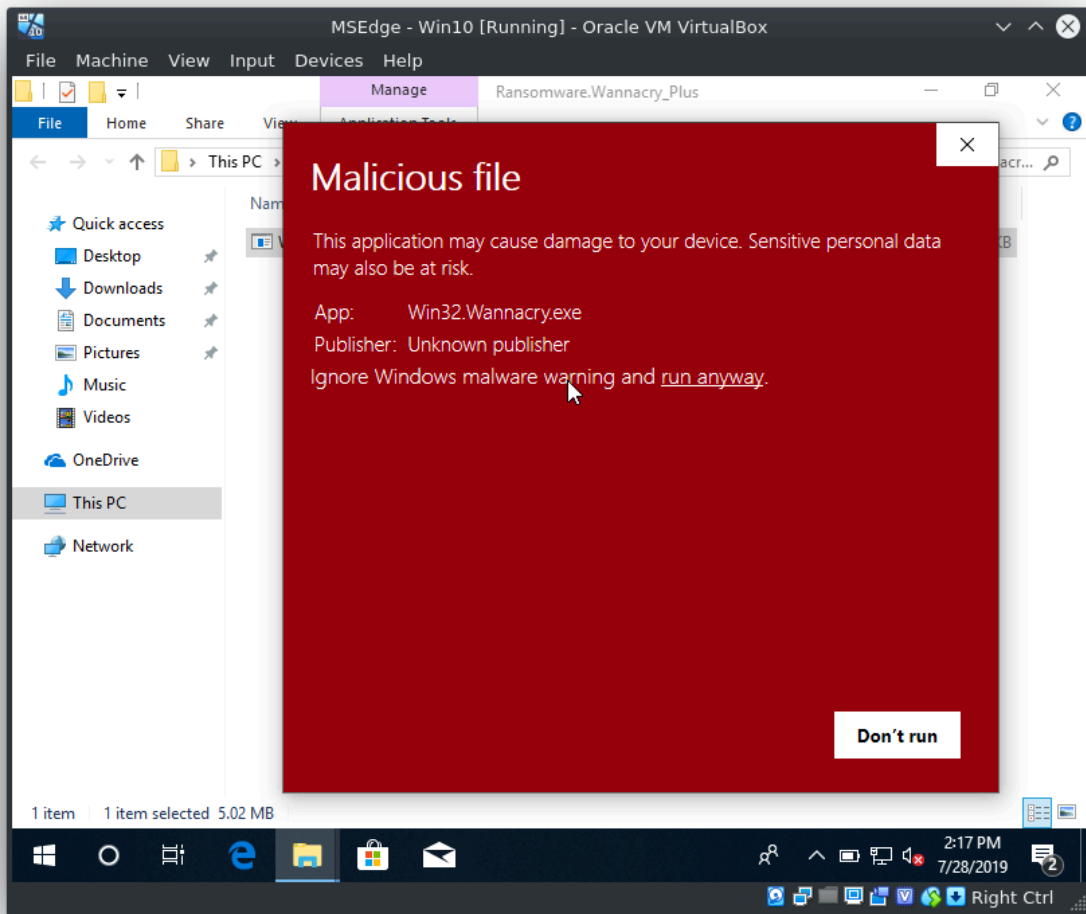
MSEdge - Win10 [Running] - Oracle VM VirtualBox

File Machine View Input Devices Help

Manage

Ransomware.Wannacry_Plus

File Home Share View Application Tools

This PC

acr...

Quick access
Desktop
Downloads
Documents
Pictures
Music
Videos
OneDrive
This PC
Network

Nam

KB

Malicious file

This application may cause damage to your device. Sensitive personal data may also be at risk.

App: Win32.Wannacry.exe
Publisher: Unknown publisher
Ignore Windows malware warning and run anyway.

Don’t run

1 item 1 item selected 5.02 MB

2:17 PM
7/28/2019

2

Right Ctrl